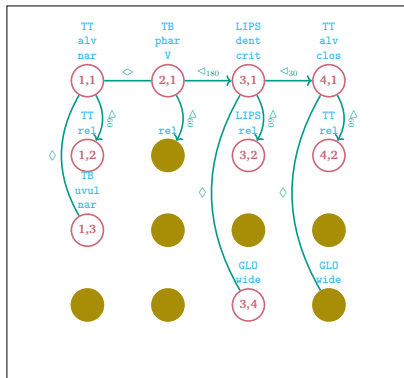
TT
alv
nar

TB
phar
V

LIPS
dent
crit

TT
alv
clos

1,1

$\diamond$

2,1

$\triangleleft_{180}$

3,1

$\triangleleft_{30}$

4,1

TT
rel

$\triangleleft_{0}^{\wedge}$

rel

LIPS
rel

$\triangleleft_{0}^{\wedge}$

TT
rel

$\triangleleft_{0}^{\wedge}$

$\triangleleft_{0}^{\wedge}$

$\diamond$

1,2

3,2

4,2

TB
uvul
nar

$\diamond$

$\diamond$

1,3

GLO
wide

GLO
wide

3,4